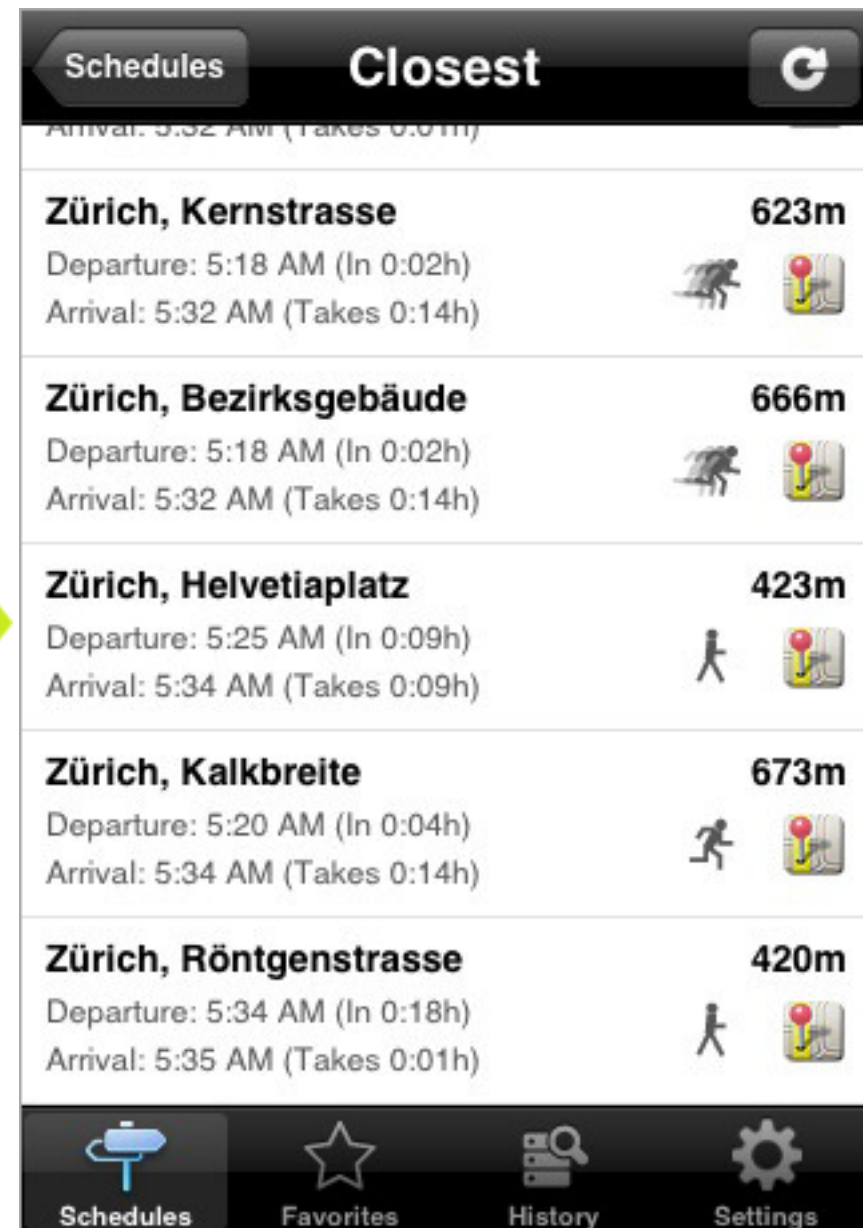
Schedules

Closest

Arrival: 5:32 AM (Takes 0:01h)

Zürich, Kernstrasse
623m
Departure: 5:18 AM (In 0:02h)
Arrival: 5:32 AM (Takes 0:14h)

Zürich, Bezirksgebäude
666m
Departure: 5:18 AM (In 0:02h)
Arrival: 5:32 AM (Takes 0:14h)

Zürich, Helvetiaplatz
423m
Departure: 5:25 AM (In 0:09h)
Arrival: 5:34 AM (Takes 0:09h)

Zürich, Kalkbreite
673m
Departure: 5:20 AM (In 0:04h)
Arrival: 5:34 AM (Takes 0:14h)

Zürich, Röntgenstrasse
420m
Departure: 5:34 AM (In 0:18h)
Arrival: 5:35 AM (Takes 0:01h)

Schedules
Favorites
History
Settings